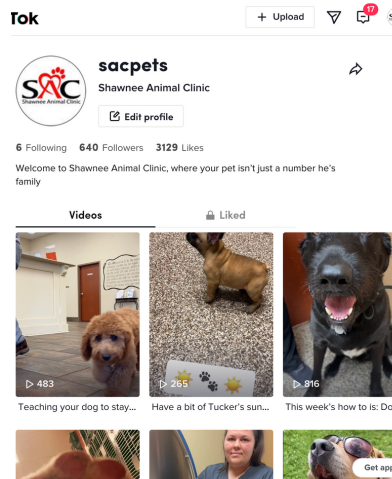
Tok

+ Upload

17

sacpets

Shawnee Animal Clinic

SAC

Shawnee Animal Clinic

Edit profile

6 Following 640 Followers 3129 Likes

Welcome to Shawnee Animal Clinic, where your pet isn't just a number he's family

Videos

Liked

483

Teaching your dog to stay...

265

Have a bit of Tucker's sun...

816

This week's how to is: Do

Get app